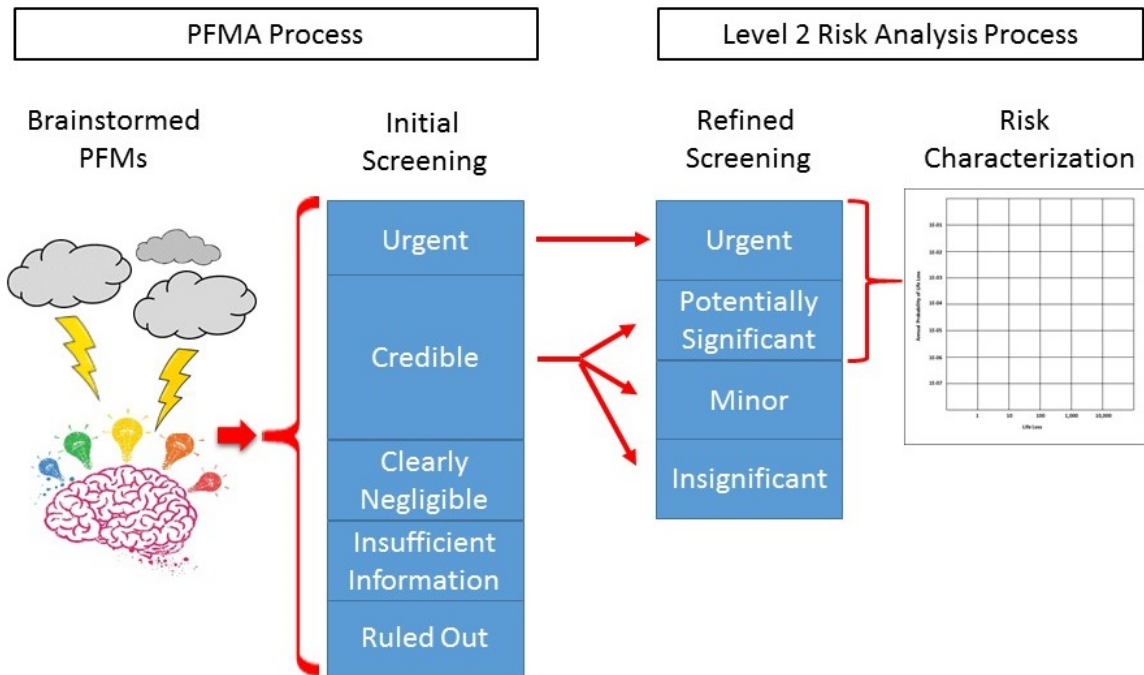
PFMA Process

Level 2 Risk Analysis Process

Brainstormed PFMs

Initial Screening

Urgent

Credible

Clearly Negligible

Insufficient Information

Ruled Out

Refined Screening

Urgent

Potentially Significant

Minor

Insignificant

Risk Characterization

1E-01
1E-02
1E-03
1E-04
1E-05
1E-06
1E-07

Annual Probability of Life Loss

1
10
100
1,000
10,000

Life Loss